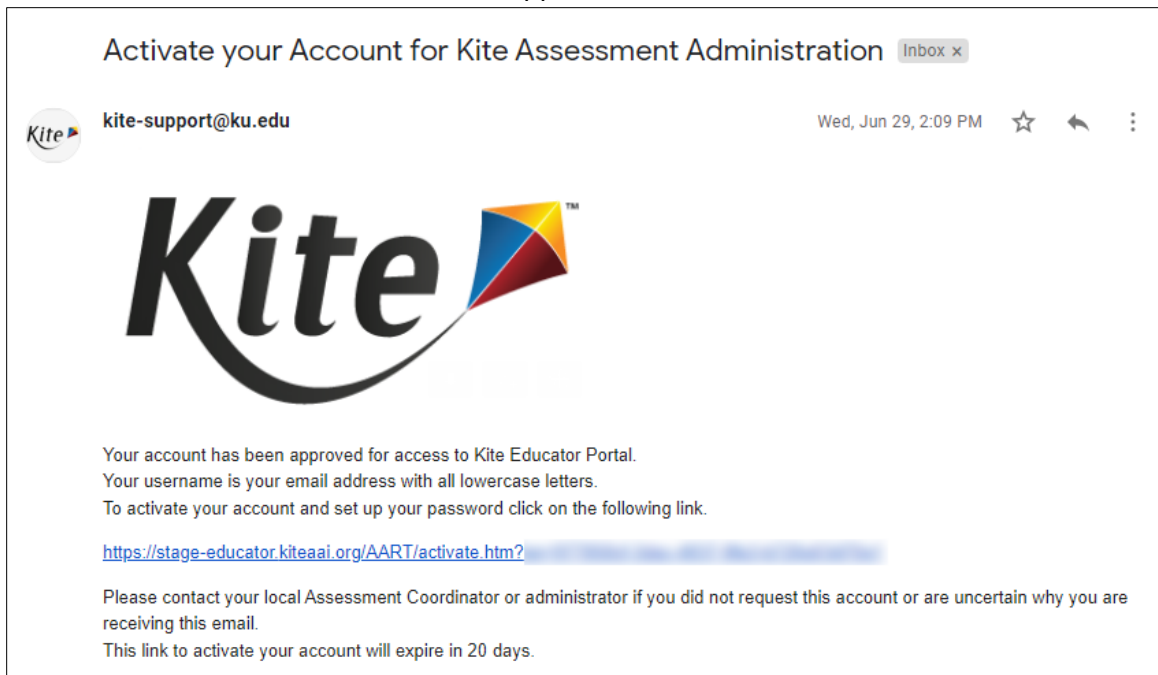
Activate your Account for Kite Assessment Administration Inbox ×

Kite

kite-support@ku.edu

Wed, Jun 29, 2:09 PM

Kite™

Your account has been approved for access to Kite Educator Portal.
Your username is your email address with all lowercase letters.
To activate your account and set up your password click on the following link.

https://stage-educator.kiteaai.org/AART/activate.htm?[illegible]

Please contact your local Assessment Coordinator or administrator if you did not request this account or are uncertain why you are receiving this email.
This link to activate your account will expire in 20 days.